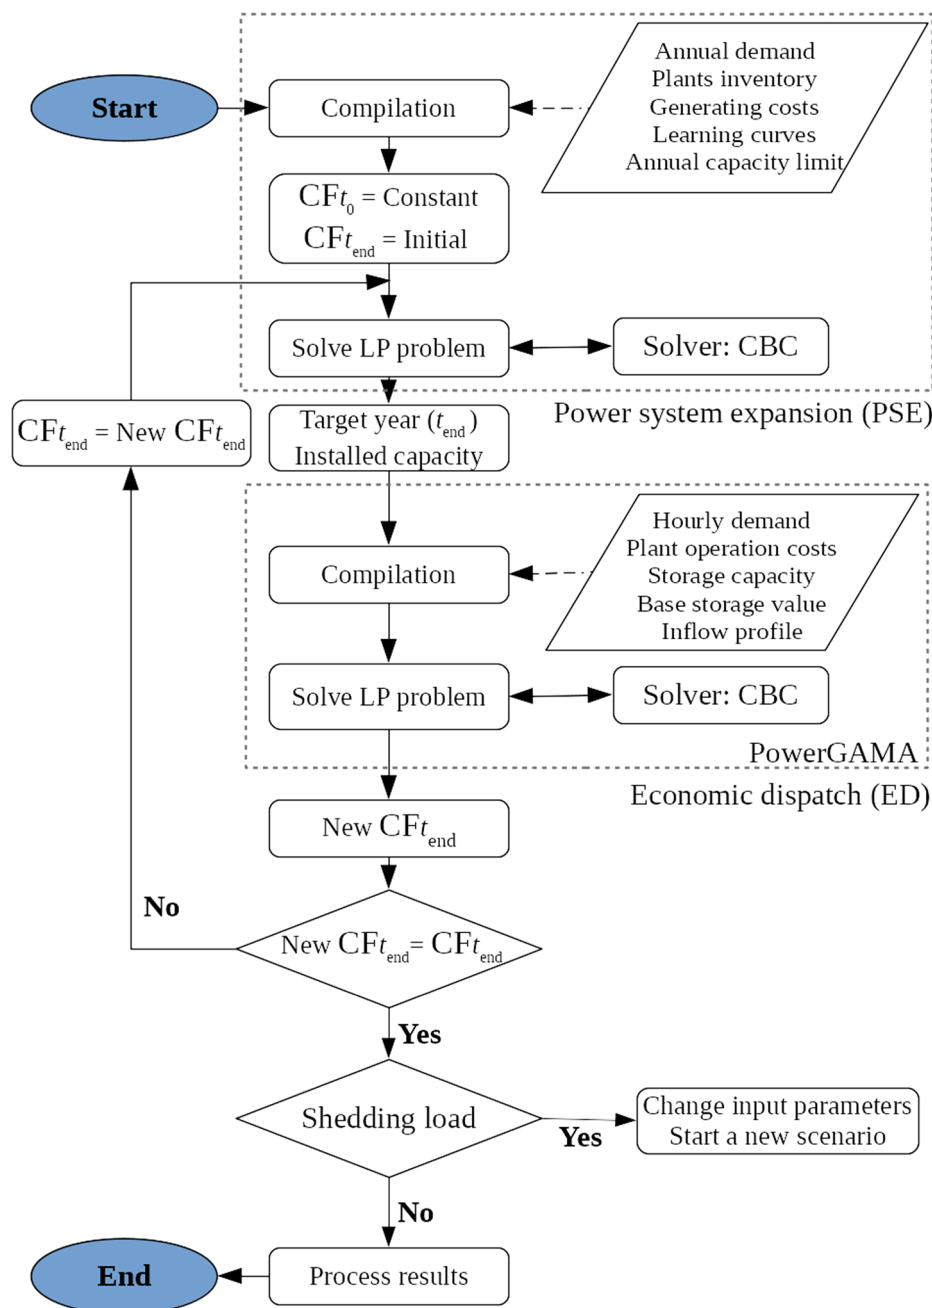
Start

Compilation

Annual demand
Plants inventory
Generating costs
Learning curves
Annual capacity limit

$CFt_0$ = Constant
$CFt_{end}$ = Initial

Solve LP problem

Solver: CBC

Power system expansion (PSE)

$CFt_{end}$ = New $CFt_{end}$

Target year ($t_{end}$)
Installed capacity

Compilation

Hourly demand
Plant operation costs
Storage capacity
Base storage value
Inflow profile

Solve LP problem

Solver: CBC

PowerGAMA

Economic dispatch (ED)

New $CFt_{end}$

No

New $CFt_{end}$= $CFt_{end}$

Yes

Shedding load

Yes

Change input parameters
Start a new scenario

No

End

Process results